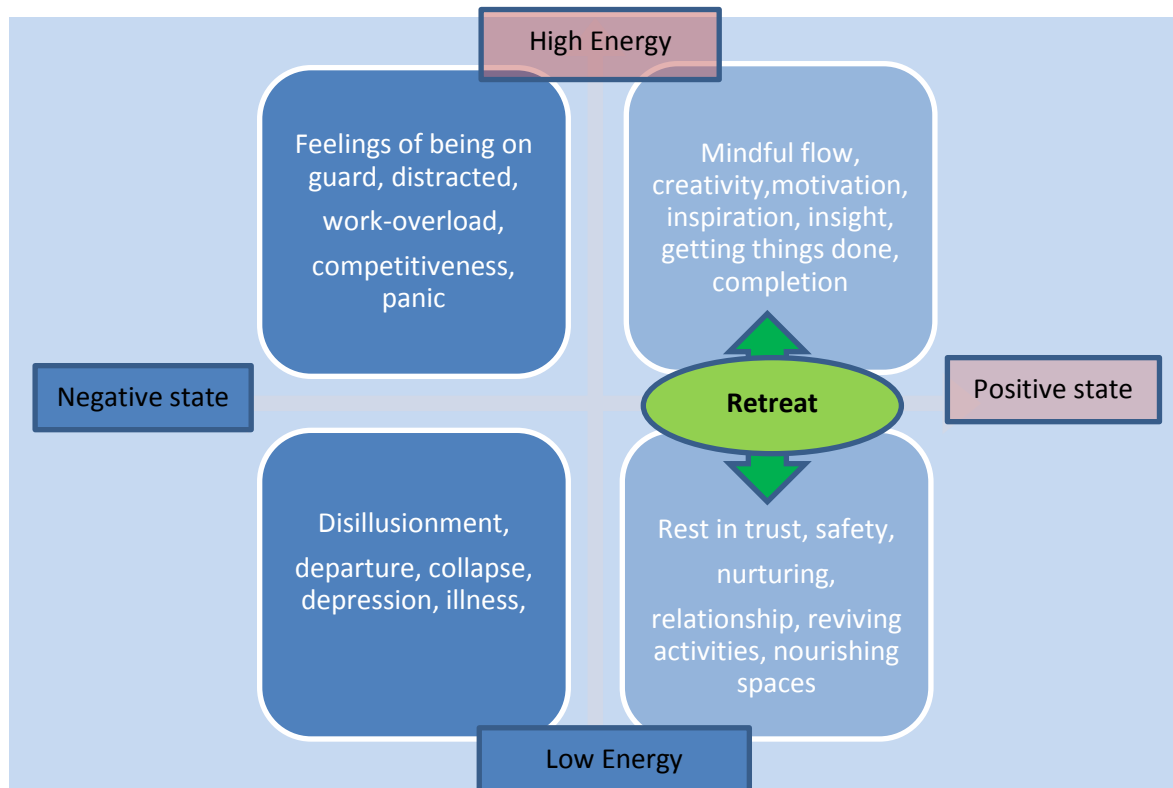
High Energy

Feelings of being on guard, distracted,

work-overload,

competitiveness, panic

Mindful flow, creativity,motivation, inspiration, insight, getting things done, completion

Negative state

Retreat

Positive state

Disillusionment,

departure, collapse, depression, illness,

Rest in trust, safety,

nurturing,

relationship, reviving activities, nourishing spaces

Low Energy